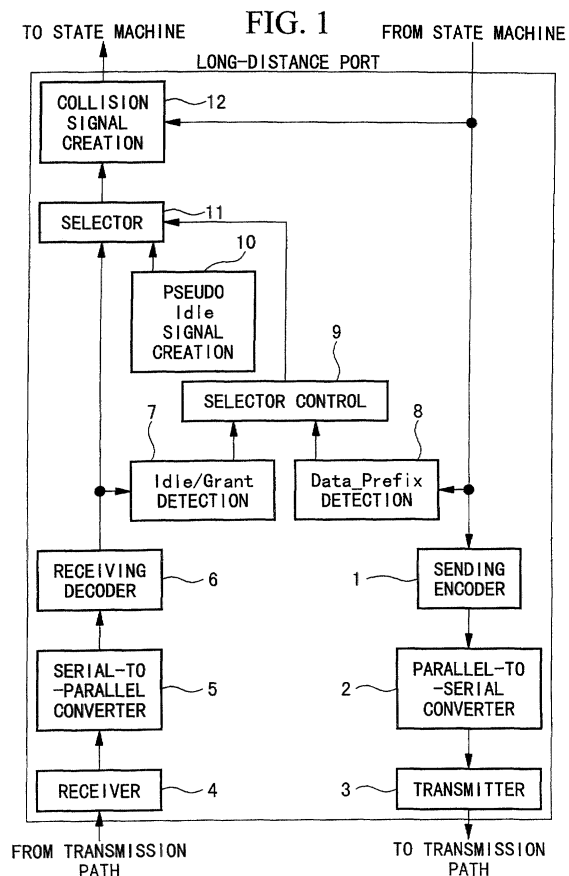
FIG. 1

TO STATE MACHINE

FROM STATE MACHINE

LONG-DISTANCE PORT

COLLISION SIGNAL CREATION

12

SELECTOR

11

10

PSEUDO Idle SIGNAL CREATION

9

SELECTOR CONTROL

7

8

Idle/Grant DETECTION

Data_Prefix DETECTION

RECEIVING DECODER

6

1

SENDING ENCODER

SERIAL-TO-PARALLEL CONVERTER

5

2

PARALLEL-TO-SERIAL CONVERTER

RECEIVER

4

3

TRANSMITTER

FROM TRANSMISSION PATH

TO TRANSMISSION PATH